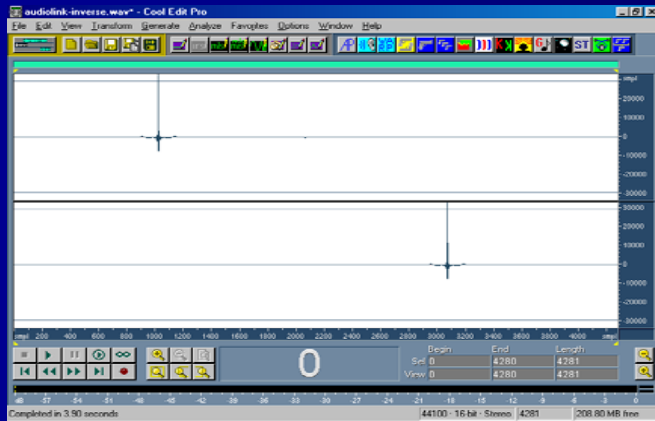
audiolink-inverse.wav* - Cool Edit Pro

File Edit View Transform Generate Analyze Favorites Options Window Help

smpl
20000
10000
0
-10000
-20000
-30000

30000
20000
10000
0
-10000
-20000
-30000

smpl 200 400 600 800 1000 1200 1400 1600 1800 2000 2200 2400 2600 2800 3000 3200 3400 3600 3800 4000 smpl

0

| | Begin | End | Length |
|---|---|---|---|
| Sel | 0 | 4280 | 4281 |
| View | 0 | 4280 | 4281 |

dB -57 -54 -51 -48 -45 -42 -39 -36 -33 -30 -27 -24 -21 -18 -15 -12 -9 -6 -3 0

Completed in 3.90 seconds 44100 · 16-bit · Stereo 4281 208.80 MB free